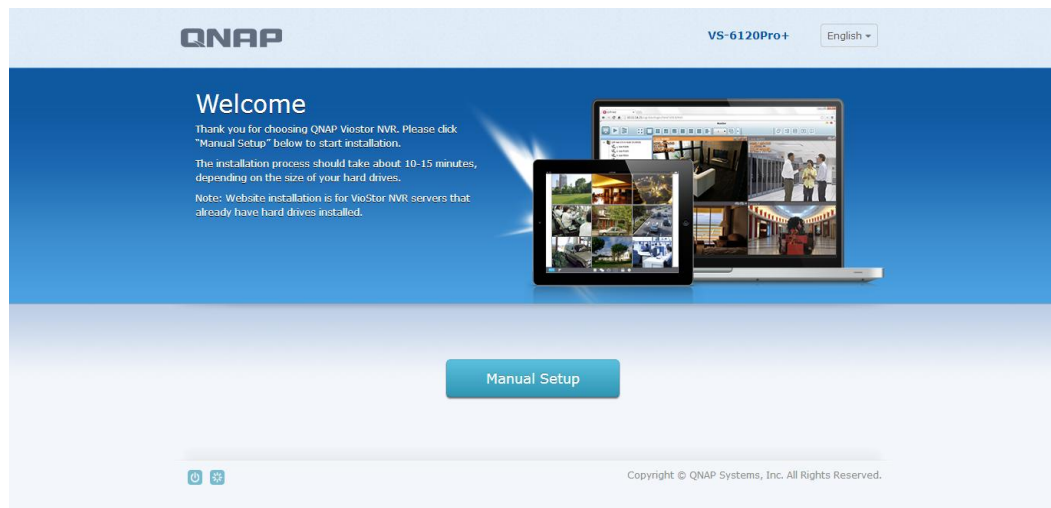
QNAP

VS-6120Pro+

English

Welcome

Thank you for choosing QNAP Viostor NVR. Please click "Manual Setup" below to start installation.

The installation process should take about 10-15 minutes, depending on the size of your hard drives.

Note: Website installation is for VioStor NVR servers that already have hard drives installed.

Manual Setup

Copyright © QNAP Systems, Inc. All Rights Reserved.